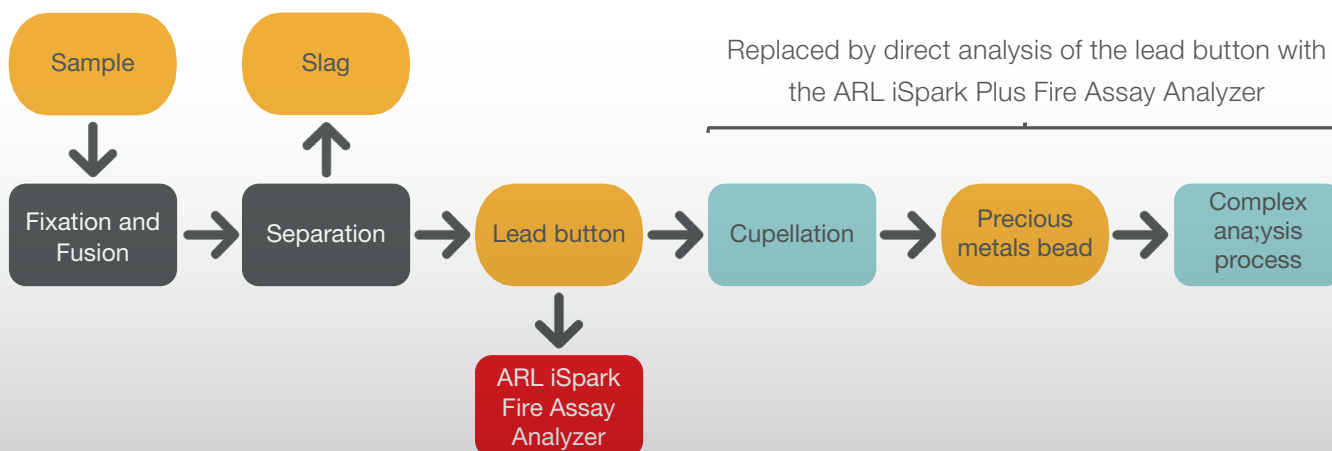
Sample

Slag

Replaced by direct analysis of the lead button with the ARL iSpark Plus Fire Assay Analyzer

Fixation and Fusion

Separation

Lead button

Cupellation

Precious metals bead

Complex ana;ysis process

ARL iSpark Fire Assay Analyzer